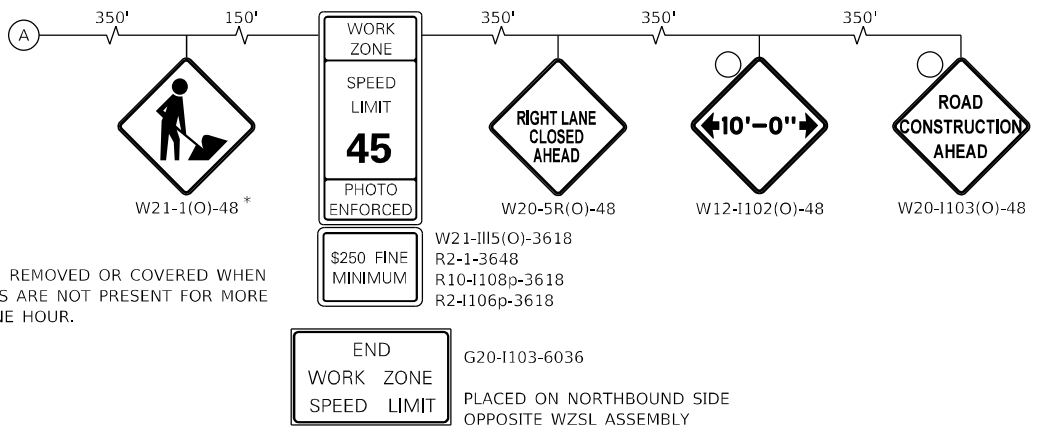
A

350'

150'

WORK ZONE

SPEED LIMIT

45

PHOTO ENFORCED

$250 FINE MINIMUM

350'

350'

350'

RIGHT LANE CLOSED AHEAD

10'—0"

ROAD CONSTRUCTION AHEAD

W21-1(O)-48 *

W20-5R(O)-48

W12-I102(O)-48

W20-I103(O)-48

W21-III5(O)-3618
R2-1-3648
R10-I108p-3618
R2-I106p-3618

REMOVED OR COVERED WHEN S ARE NOT PRESENT FOR MORE NE HOUR.

END
WORK ZONE
SPEED LIMIT

G20-I103-6036

PLACED ON NORTHBOUND SIDE OPPOSITE WZSL ASSEMBLY